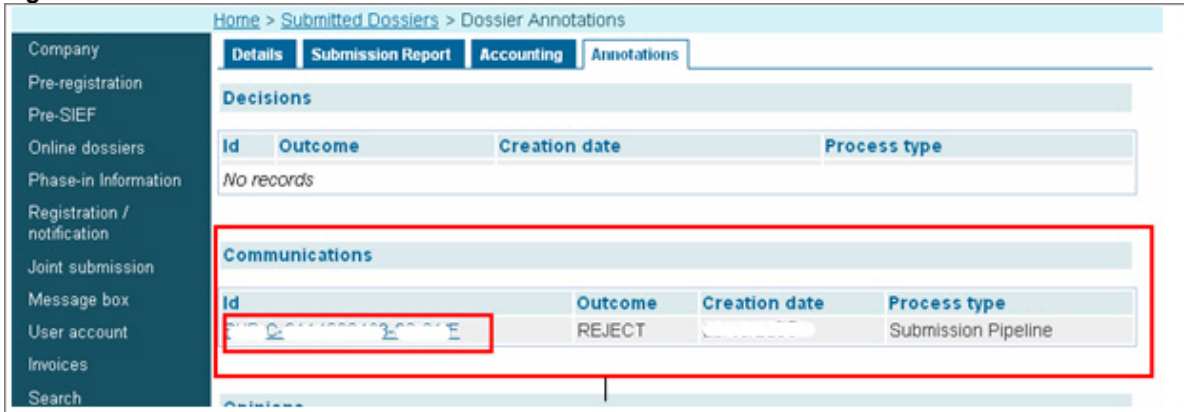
Home > Submitted Dossiers > Dossier Annotations

Company
Pre-registration
Pre-SIEF
Online dossiers
Phase-in Information
Registration / notification
Joint submission
Message box
User account
Invoices
Search

Details | Submission Report | Accounting | Annotations

Decisions

| Id | Outcome | Creation date | Process type |
|---|---|---|---|
| No records | | | |

Communications

| Id | Outcome | Creation date | Process type |
|---|---|---|---|
| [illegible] | REJECT | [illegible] | Submission Pipeline |

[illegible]